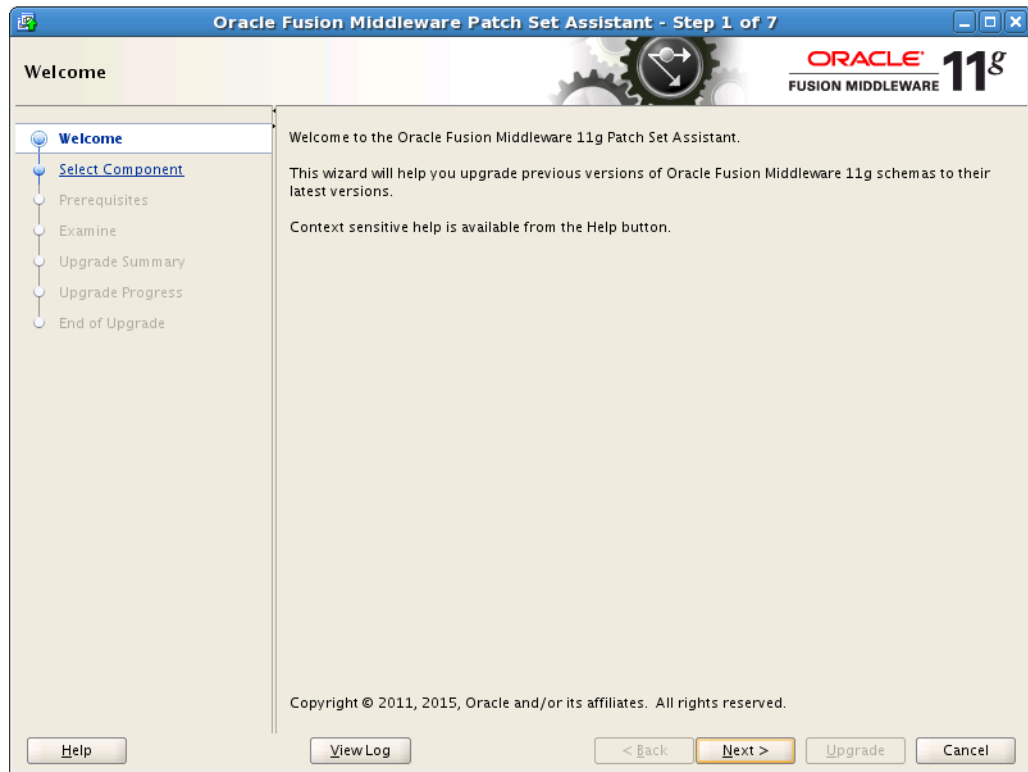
Oracle Fusion Middleware Patch Set Assistant - Step 1 of 7

Welcome

ORACLE FUSION MIDDLEWARE $11^g$

Welcome
Select Component
Prerequisites
Examine
Upgrade Summary
Upgrade Progress
End of Upgrade

Welcome to the Oracle Fusion Middleware 11g Patch Set Assistant.

This wizard will help you upgrade previous versions of Oracle Fusion Middleware 11g schemas to their latest versions.

Context sensitive help is available from the Help button.

Copyright © 2011, 2015, Oracle and/or its affiliates. All rights reserved.

Help
View Log
< Back
Next >
Upgrade
Cancel